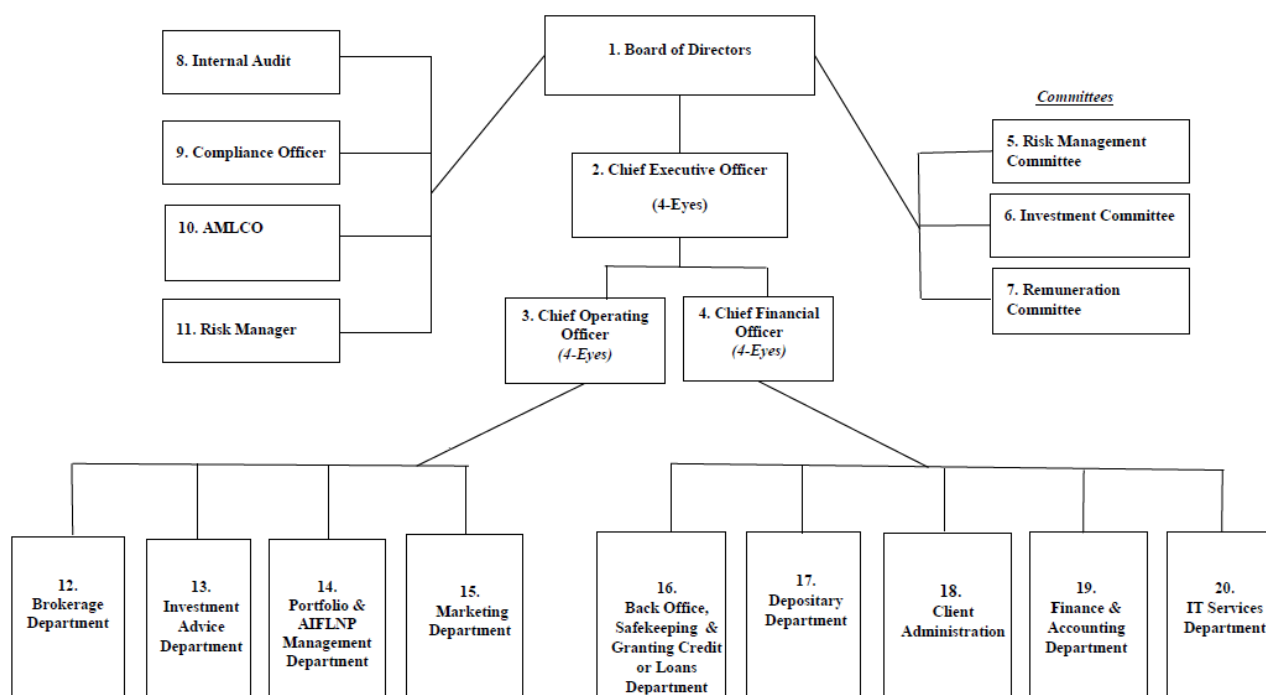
1. Board of Directors

8. Internal Audit

9. Compliance Officer

10. AMLCO

11. Risk Manager

2. Chief Executive Officer

(4-Eyes)

Committees

5. Risk Management Committee

6. Investment Committee

7. Remuneration Committee

3. Chief Operating Officer
(4-Eyes)

4. Chief Financial Officer
(4-Eyes)

12. Brokerage Department

13. Investment Advice Department

14. Portfolio & AIFLNP Management Department

15. Marketing Department

16. Back Office, Safekeeping & Granting Credit or Loans Department

17. Depositary Department

18. Client Administration

19. Finance & Accounting Department

20. IT Services Department